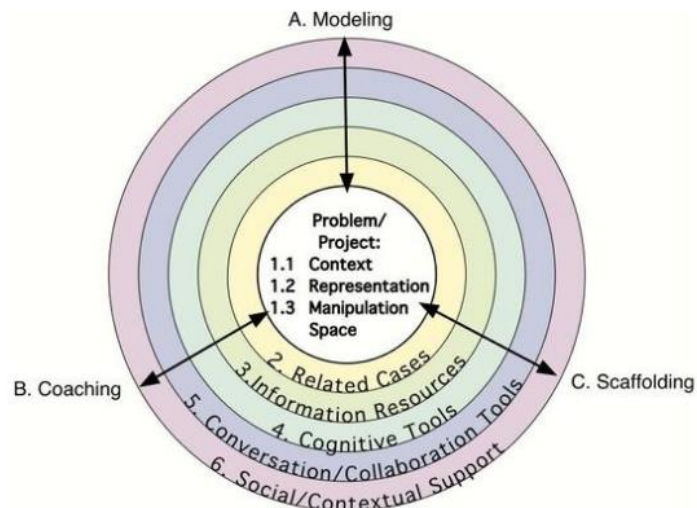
A. Modeling

Problem/ Project:
1.1 Context
1.2 Representation
1.3 Manipulation Space

2. Related Cases
3. Information Resources
4. Cognitive Tools
5. Conversation/Collaboration Tools
6. Social/Contextual Support

B. Coaching

C. Scaffolding